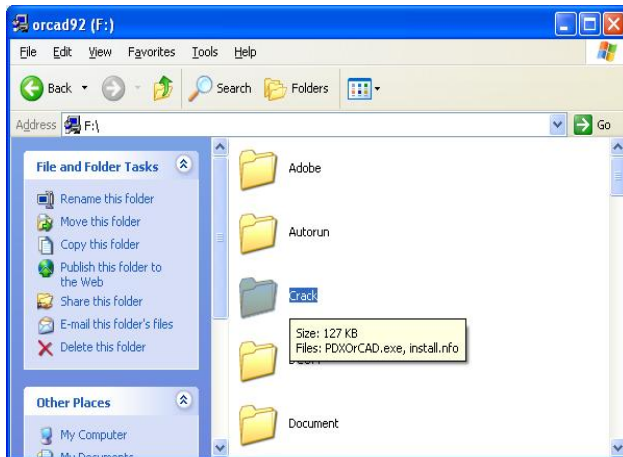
orcad92 (F:)

File Edit View Favorites Tools Help

Back Search Folders

Address F:\

Go

File and Folder Tasks

Rename this folder
Move this folder
Copy this folder
Publish this folder to the Web
Share this folder
E-mail this folder's files
Delete this folder

Other Places

My Computer
My Documents

Adobe

Autorun

Crack

Size: 127 KB
Files: PDXOrCAD.exe, install.nfo

Document